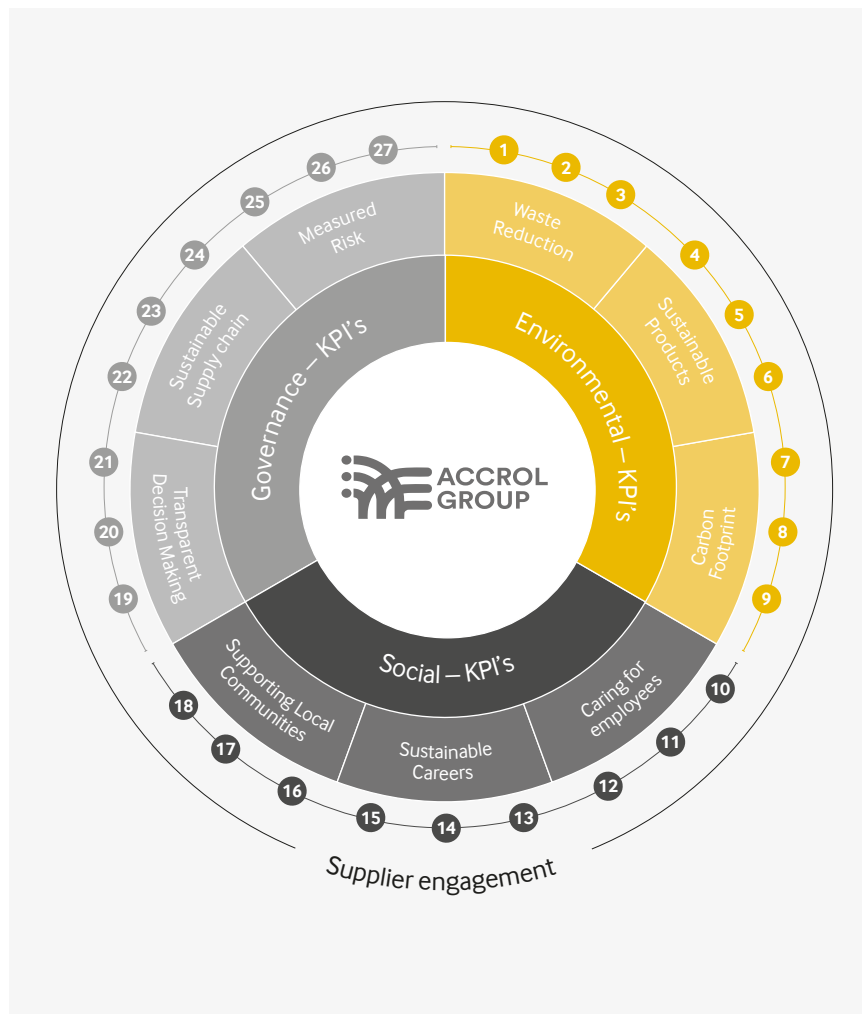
1
2
3
4
5
6
7
8
9
10
11
12
13
14
15
16
17
18
19
20
21
22
23
24
25
26
27

Waste Reduction

Sustainable Products

Carbon Footprint

Caring for employees

Sustainable Careers

Supporting Local Communities

Transparent Decision Making

Sustainable Supply chain

Measured Risk

Environmental – KPI's

Social – KPI's

Governance – KPI's

ACCROL GROUP

Supplier engagement